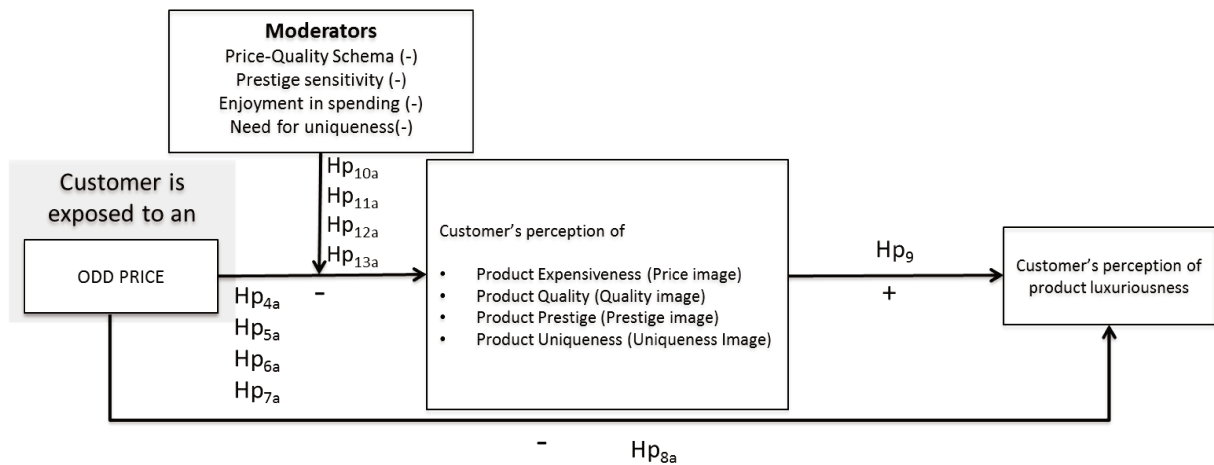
**Moderators**
Price-Quality Schema (-)
Prestige sensitivity (-)
Enjoyment in spending (-)
Need for uniqueness(-)

$Hp_{10a}$
$Hp_{11a}$
$Hp_{12a}$
$Hp_{13a}$

Customer is exposed to an

ODD PRICE

$Hp_{4a}$
$Hp_{5a}$
$Hp_{6a}$
$Hp_{7a}$

-

Customer's perception of

- Product Expensiveness (Price image)
- Product Quality (Quality image)
- Product Prestige (Prestige image)
- Product Uniqueness (Uniqueness Image)

$Hp_{9}$
+

Customer's perception of product luxuriousness

-
$Hp_{8a}$